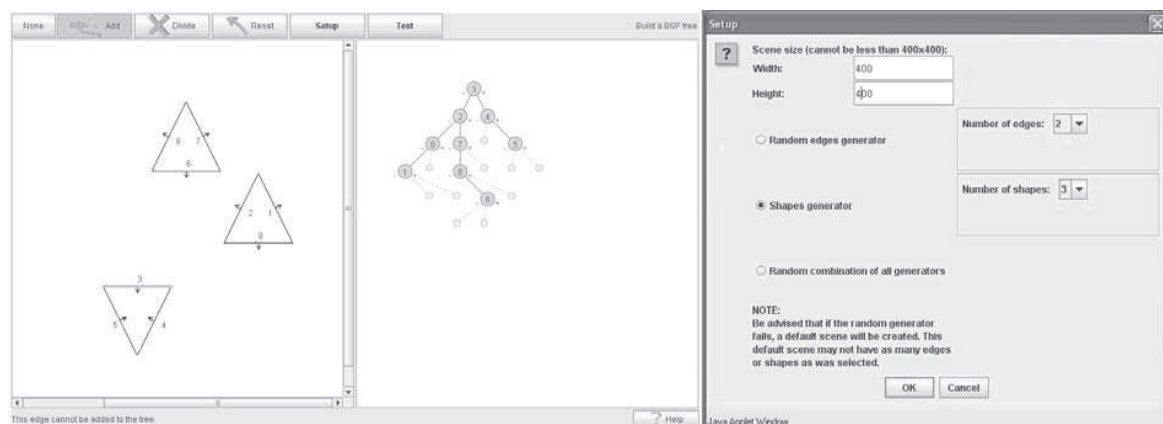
None | Add | Divide | Reset | Setup | Test | Build a BSP tree

8 7
6

2 1
0

3
5 4

3
2 4
0 7 5
1 8
6

This edge cannot be added to the tree.

Help

Setup

?

Scene size (cannot be less than 400x400):
Width: 400
Height: 400

Random edges generator
Number of edges: 2

Shapes generator
Number of shapes: 3

Random combination of all generators

NOTE:
Be advised that if the random generator fails, a default scene will be created. This default scene may not have as many edges or shapes as was selected.

OK Cancel

Java Applet Window